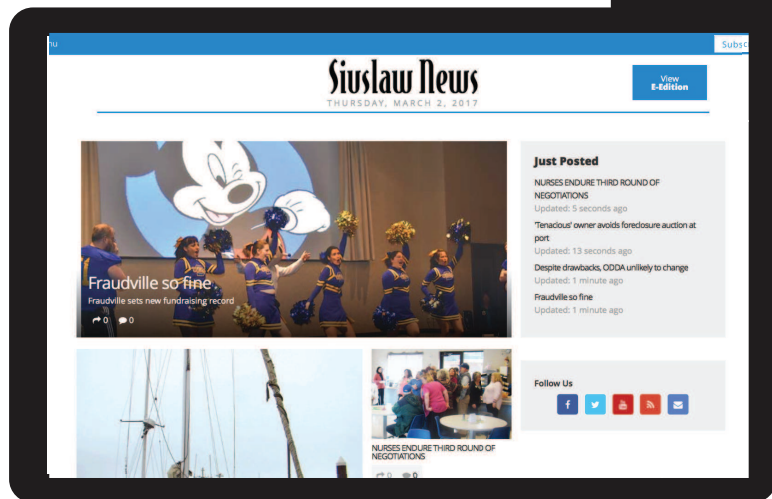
nu

Subsc

Siuslaw News
THURSDAY, MARCH 2, 2017

View
E-Edition

Fraudville so fine
Fraudville sets new fundraising record
0 0

Just Posted

NURSES ENDURE THIRD ROUND OF NEGOTIATIONS
Updated: 5 seconds ago

'Tenacious' owner avoids foredosure auction at port
Updated: 13 seconds ago

Despite drawbacks, ODDA unlikely to change
Updated: 1 minute ago

Fraudville so fine
Updated: 1 minute ago

NURSES ENDURE THIRD ROUND OF NEGOTIATIONS
0 0

Follow Us